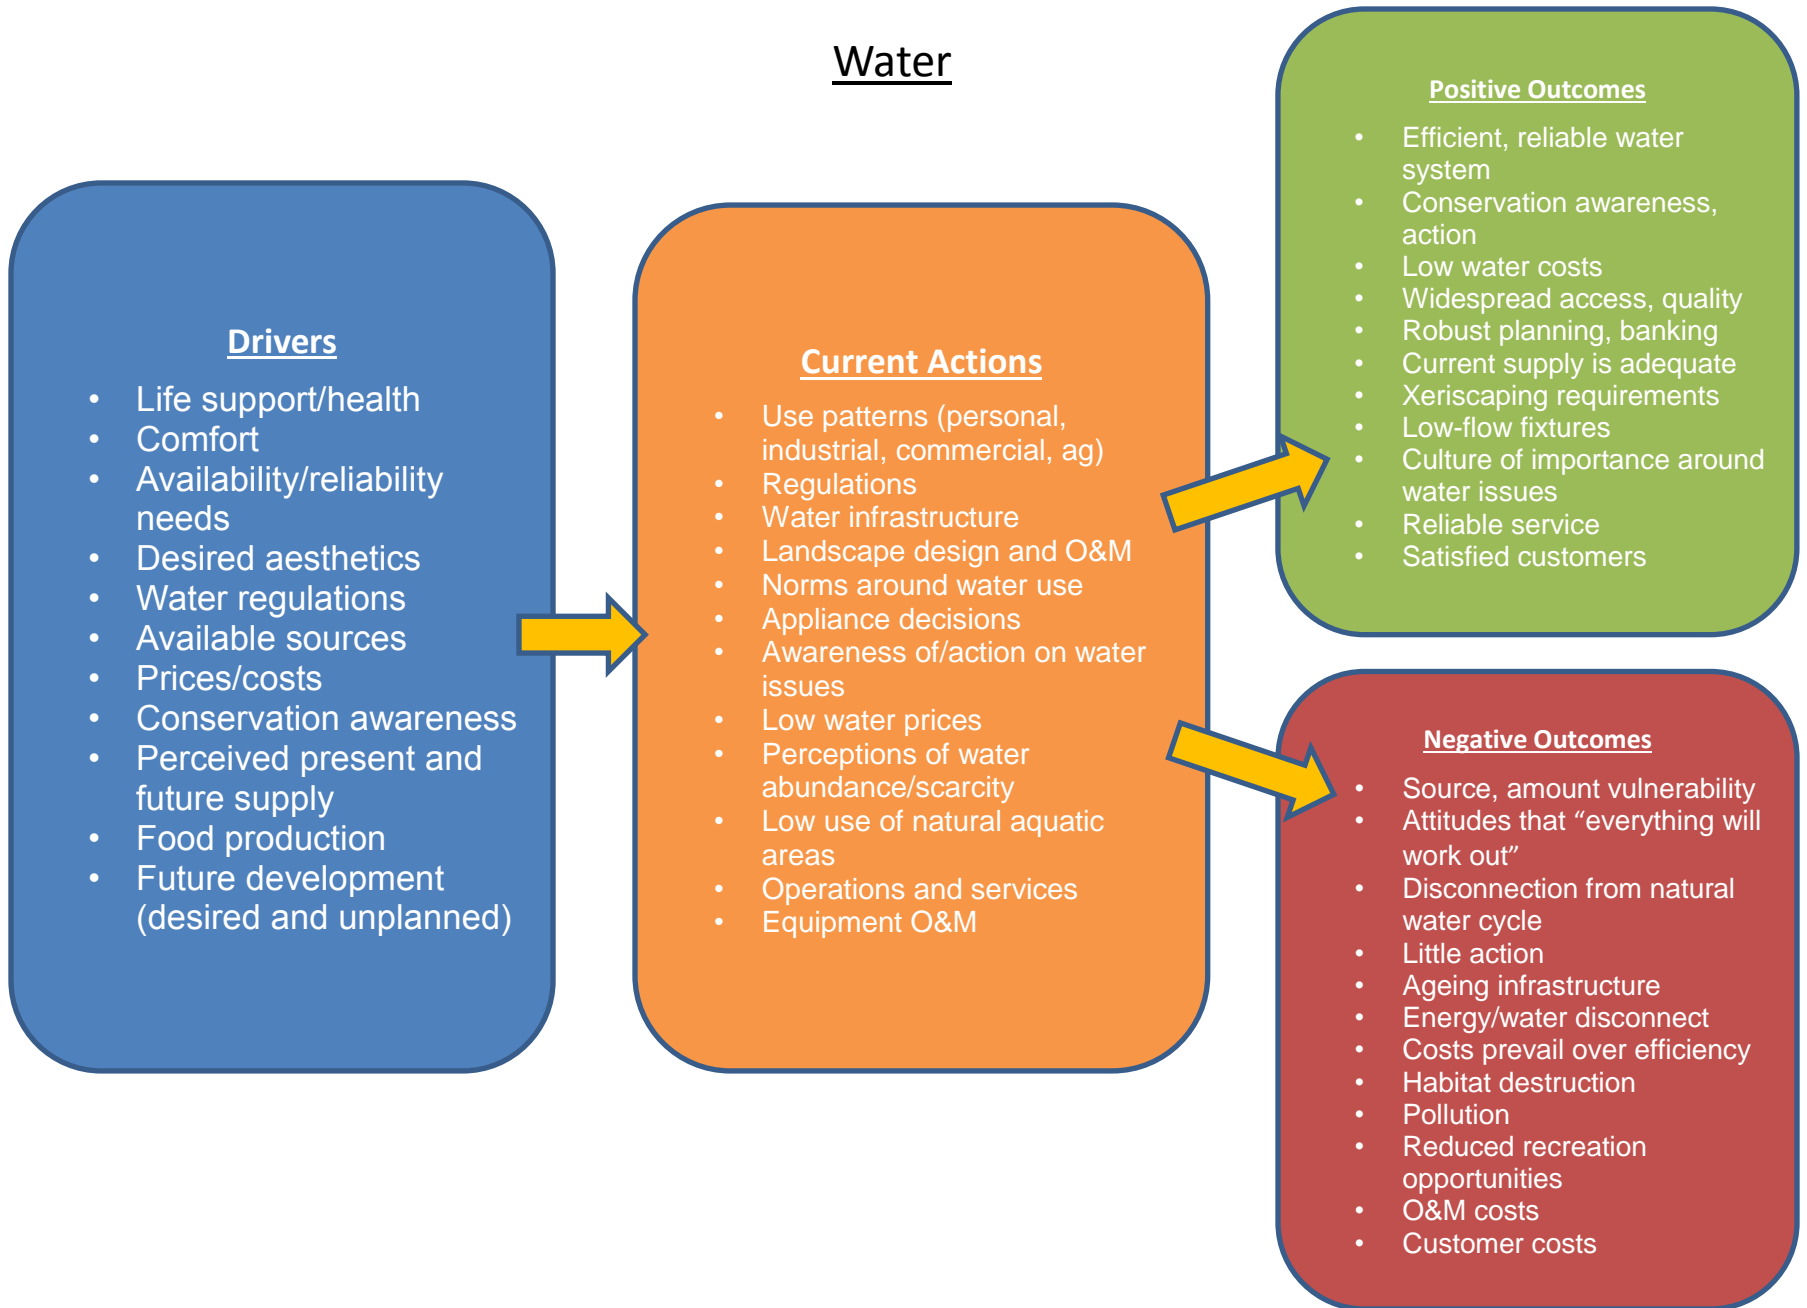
Water

Drivers

- Life support/health
- Comfort
- Availability/reliability needs
- Desired aesthetics
- Water regulations
- Available sources
- Prices/costs
- Conservation awareness
- Perceived present and future supply
- Food production
- Future development (desired and unplanned)

Current Actions

- Use patterns (personal, industrial, commercial, ag)
- Regulations
- Water infrastructure
- Landscape design and O&M
- Norms around water use
- Appliance decisions
- Awareness of/action on water issues
- Low water prices
- Perceptions of water abundance/scarcity
- Low use of natural aquatic areas
- Operations and services
- Equipment O&M

Positive Outcomes

- Efficient, reliable water system
- Conservation awareness, action
- Low water costs
- Widespread access, quality
- Robust planning, banking
- Current supply is adequate
- Xeriscaping requirements
- Low-flow fixtures
- Culture of importance around water issues
- Reliable service
- Satisfied customers

Negative Outcomes

- Source, amount vulnerability
- Attitudes that “everything will work out”
- Disconnection from natural water cycle
- Little action
- Ageing infrastructure
- Energy/water disconnect
- Costs prevail over efficiency
- Habitat destruction
- Pollution
- Reduced recreation opportunities
- O&M costs
- Customer costs